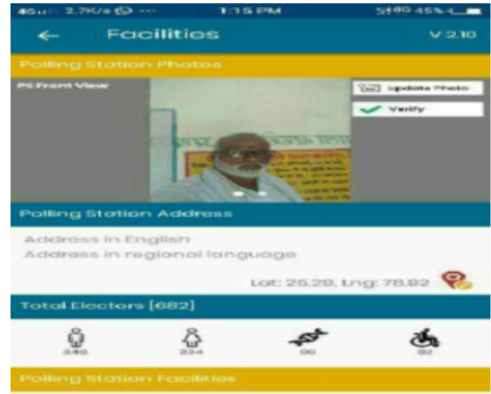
4G 2.7K/s ··· 1:15 PM 4G 45%

Facilities V 2.10

Polling Station Photos

PS Front View

Update Photo

Verify

Polling Station Address

Address in English
Address in regional language

Lat: 25.29, Lng: 78.82

Total Electors [682]

346 334 00 02

Polling Station Facilities